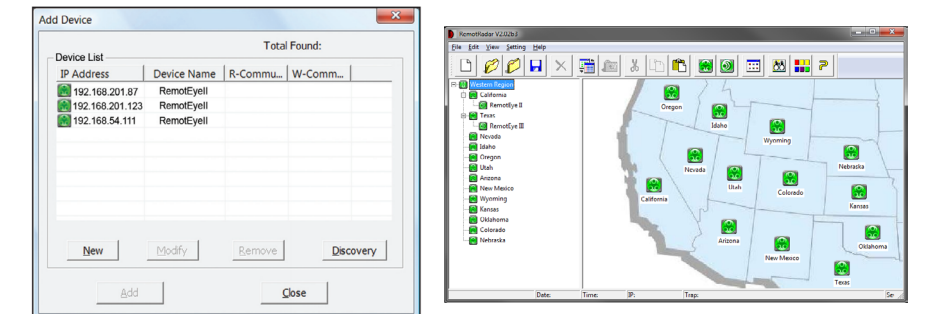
Add Device

Device List

Total Found:

| IP Address | Device Name | R-Commu... | W-Comm... |
|---|---|---|---|
| 192.168.201.87 | RemotEyeII | | |
| 192.168.201.123 | RemotEyeII | | |
| 192.168.54.111 | RemotEyeII | | |

New

Modify

Remove

Discovery

Add

Close

RemotRadar V2.02b3

File Edit View Setting Help

Western Region
California
RemotEye II
Texas
RemotEye III
Nevada
Idaho
Oregon
Utah
Arizona
New Mexico
Wyoming
Kansas
Oklahoma
Colorado
Nebraska

Oregon
Idaho
Wyoming
Nebraska
Nevada
Utah
Colorado
California
Kansas
Arizona
Oklahoma
New Mexico
Texas

Date: Time: IP: Trap: Se